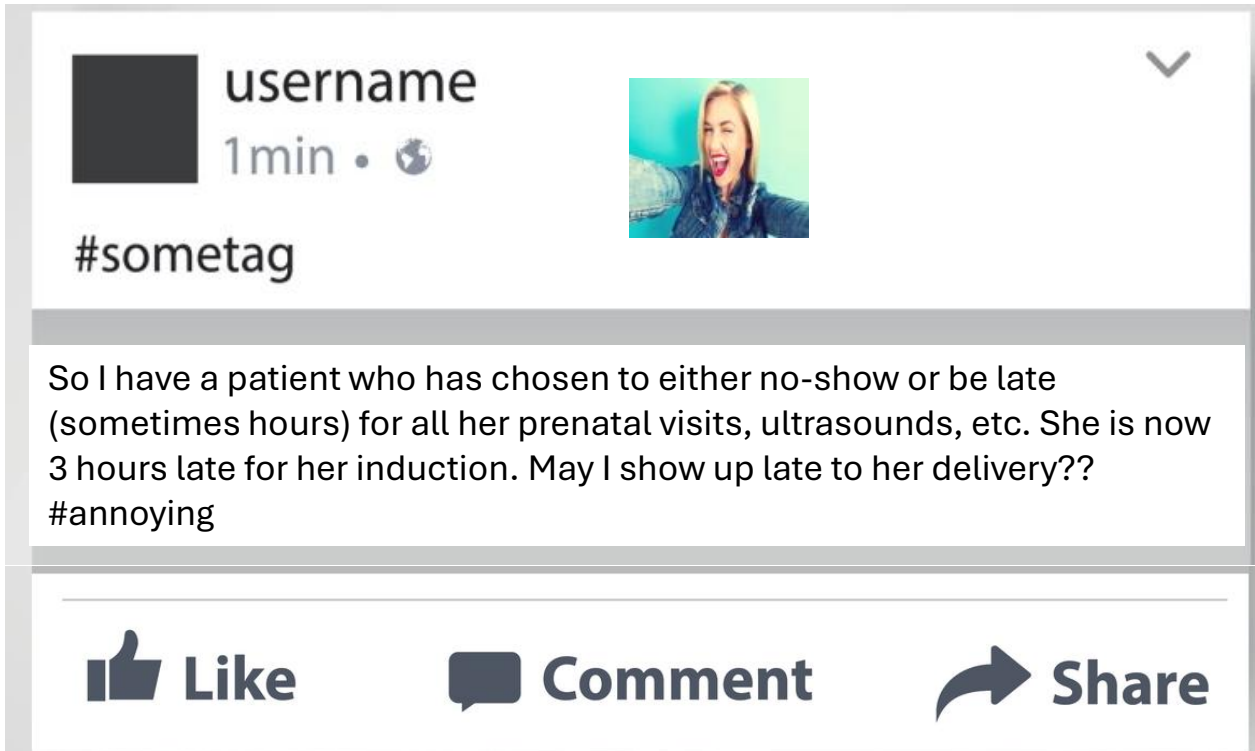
username
1min •

#sometag

So I have a patient who has chosen to either no-show or be late (sometimes hours) for all her prenatal visits, ultrasounds, etc. She is now 3 hours late for her induction. May I show up late to her delivery?? #annoying

Like Comment Share